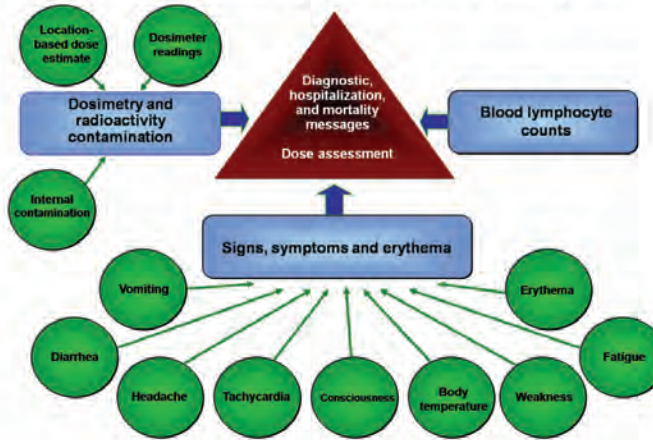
Location-based dose estimate

Dosimeter readings

Dosimetry and radioactivity contamination

Internal contamination

Diagnostic, hospitalization, and mortality messages

Dose assessment

Blood lymphocyte counts

Signs, symptoms and erythema

Vomiting

Erythema

Diarrhea

Fatigue

Headache

Tachycardia

Consciousness

Body temperature

Weakness